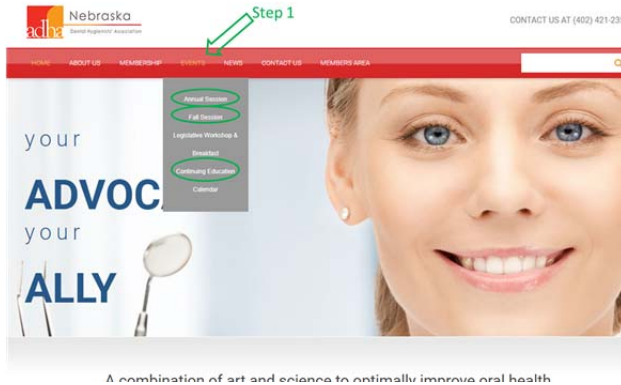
adha Nebraska Dental Hygienists' Association

Step 1

CONTACT US AT (402) 421-23

HOME ABOUT US MEMBERSHIP EVENTS NEWS CONTACT US MEMBERS AREA

Annual Session
Fall Session
Legislative Workshop & Breakfast
Continuing Education
Calendar

your
ADVOC
your
ALLY

A combination of art and science to optimally improve oral health